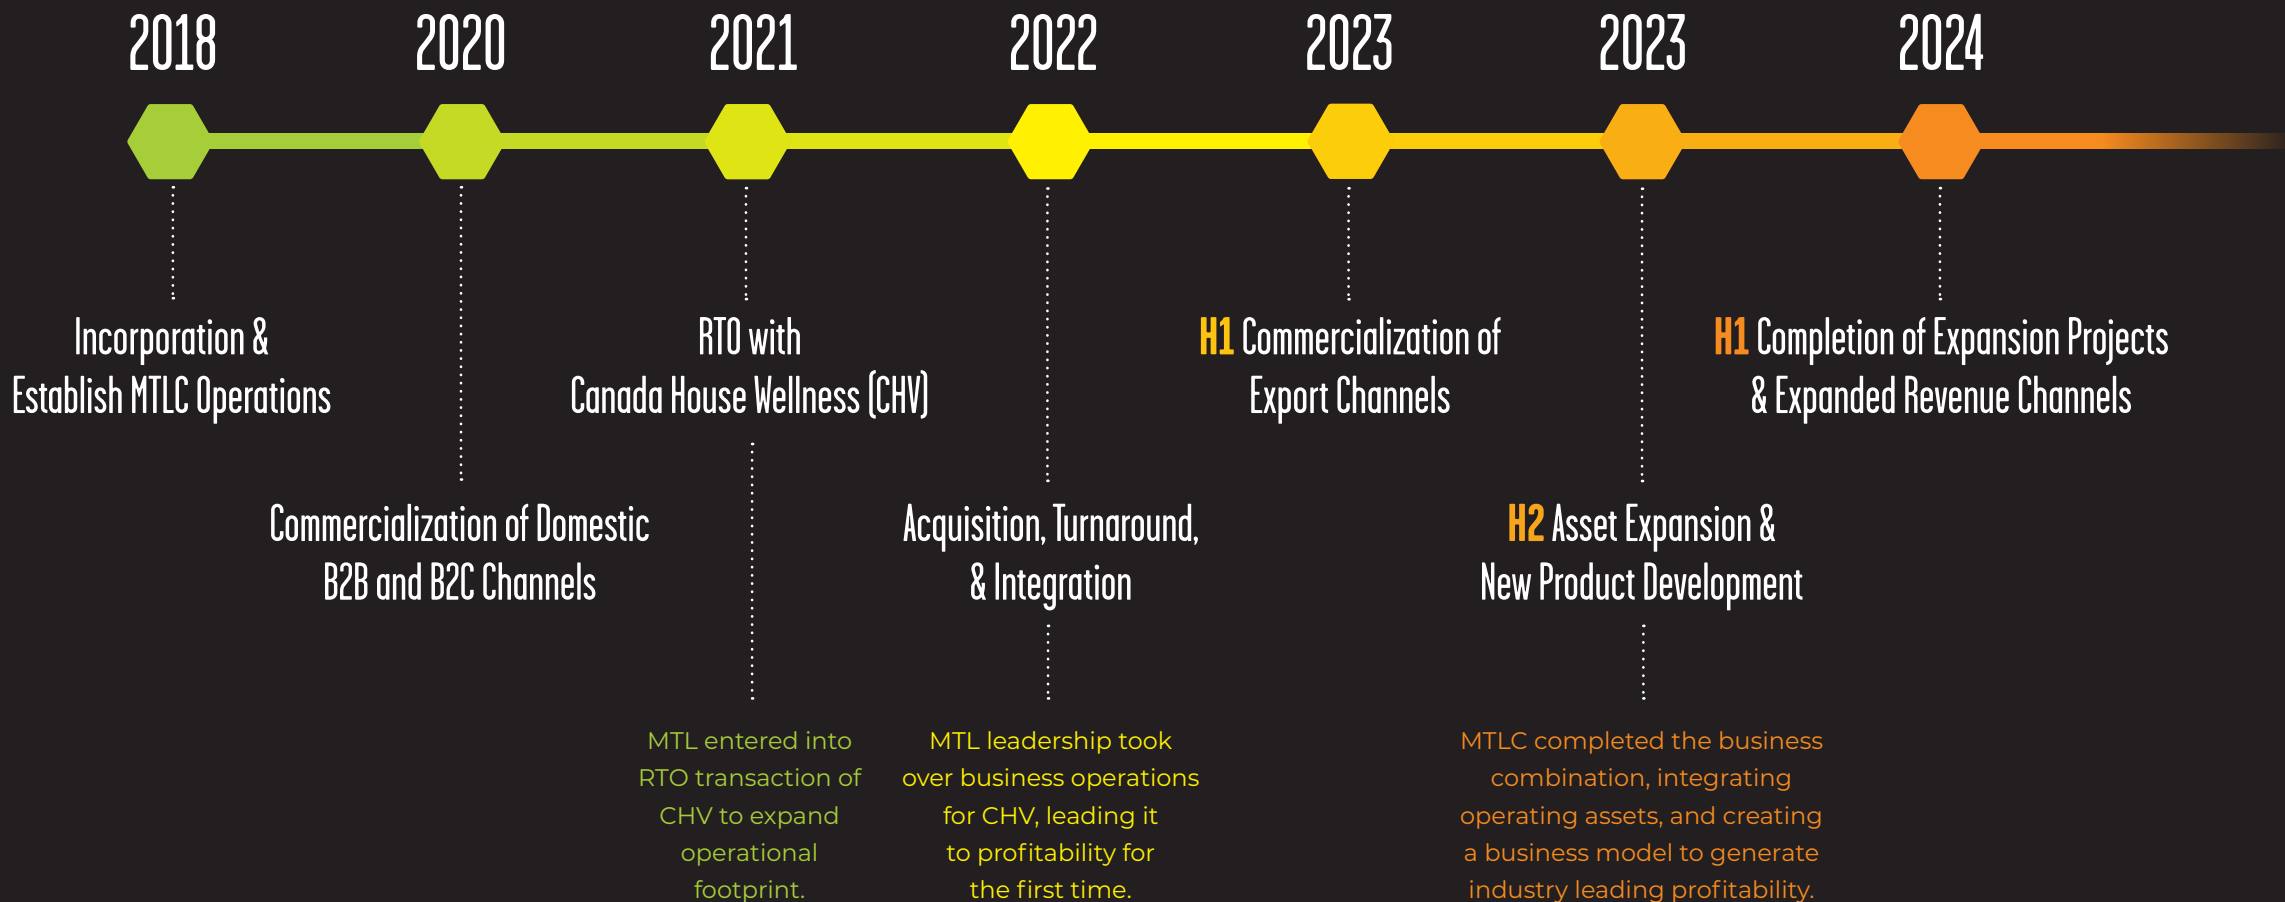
2018

Incorporation & Establish MTLC Operations

2020

Commercialization of Domestic B2B and B2C Channels

2021

RTO with Canada House Wellness (CHV)

MTL entered into RTO transaction of CHV to expand operational footprint.

2022

Acquisition, Turnaround, & Integration

MTL leadership took over business operations for CHV, leading it to profitability for the first time.

2023

H1 Commercialization of Export Channels

2023

H2 Asset Expansion & New Product Development

MTLC completed the business combination, integrating operating assets, and creating a business model to generate industry leading profitability.

2024

H1 Completion of Expansion Projects & Expanded Revenue Channels